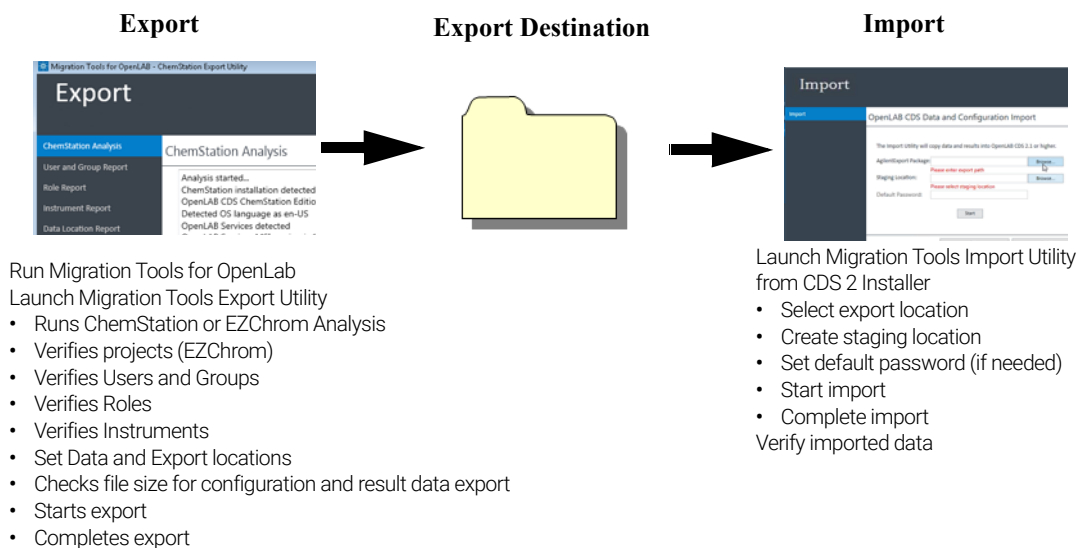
**Export**

Migration Tools for OpenLAB - ChemStation Export Utility

Export

ChemStation Analysis
User and Group Report
Role Report
Instrument Report
Data Location Report

ChemStation Analysis

Analysis started...
ChemStation installation detected
OpenLAB CDS ChemStation Editio
Detected OS language as en-US
OpenLAB Services detected

**Export Destination**

**Import**

Import

Import

OpenLAB CDS Data and Configuration Import

The Import Utility will copy data and results into OpenLAB CDS 2.1 or higher.

AgilentExport Package: Browse...
Please enter export path
Staging Location: Browse...
Please select staging location
Default Password:

Start

Run Migration Tools for OpenLab
Launch Migration Tools Export Utility
• Runs ChemStation or EZChrom Analysis
• Verifies projects (EZChrom)
• Verifies Users and Groups
• Verifies Roles
• Verifies Instruments
• Set Data and Export locations
• Checks file size for configuration and result data export
• Starts export
• Completes export

Launch Migration Tools Import Utility from CDS 2 Installer
• Select export location
• Create staging location
• Set default password (if needed)
• Start import
• Complete import
Verify imported data